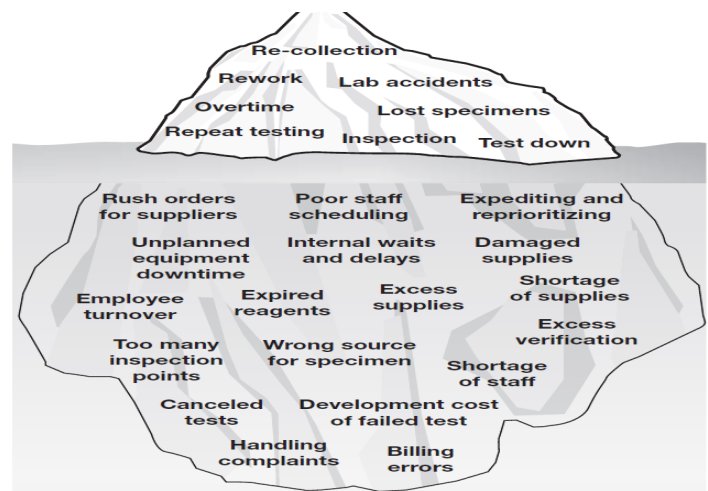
Re-collection

Rework

Lab accidents

Overtime

Lost specimens

Repeat testing

Inspection

Test down

Rush orders for suppliers

Poor staff scheduling

Expediting and reprioritizing

Unplanned equipment downtime

Internal waits and delays

Damaged supplies

Employee turnover

Expired reagents

Excess supplies

Shortage of supplies

Excess verification

Too many inspection points

Wrong source for specimen

Shortage of staff

Canceled tests

Development cost of failed test

Handling complaints

Billing errors